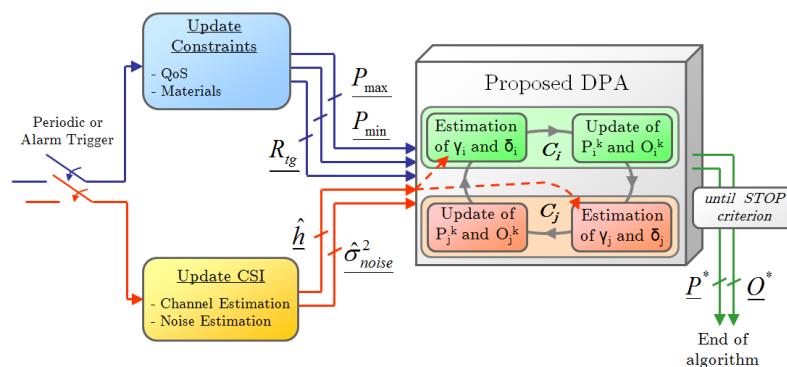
Update Constraints

- QoS
- Materials

Periodic or Alarm Trigger

$P_{max}$

$P_{min}$

$R_{tg}$

Proposed DPA

Estimation of $\gamma_i$ and $\delta_i$

$C_i$

Update of $P_i^k$ and $O_i^k$

Update of $P_j^k$ and $O_j^k$

$C_j$

Estimation of $\gamma_j$ and $\delta_j$

until STOP criterion

$\hat{h}$

$\hat{\sigma}_{noise}^2$

Update CSI

- Channel Estimation
- Noise Estimation

$P^*$

$O^*$

End of algorithm